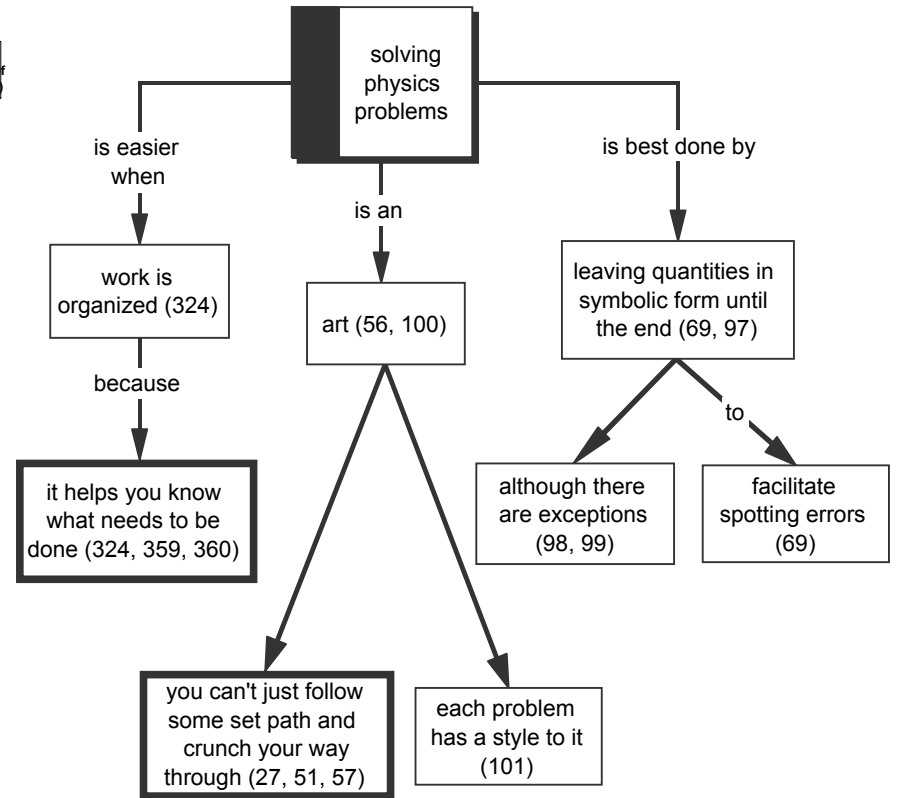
solving physics problems

is easier when

work is organized (324)

because

it helps you know what needs to be done (324, 359, 360)

is an

art (56, 100)

you can't just follow some set path and crunch your way through (27, 51, 57)

each problem has a style to it (101)

is best done by

leaving quantities in symbolic form until the end (69, 97)

although there are exceptions (98, 99)

to

facilitate spotting errors (69)